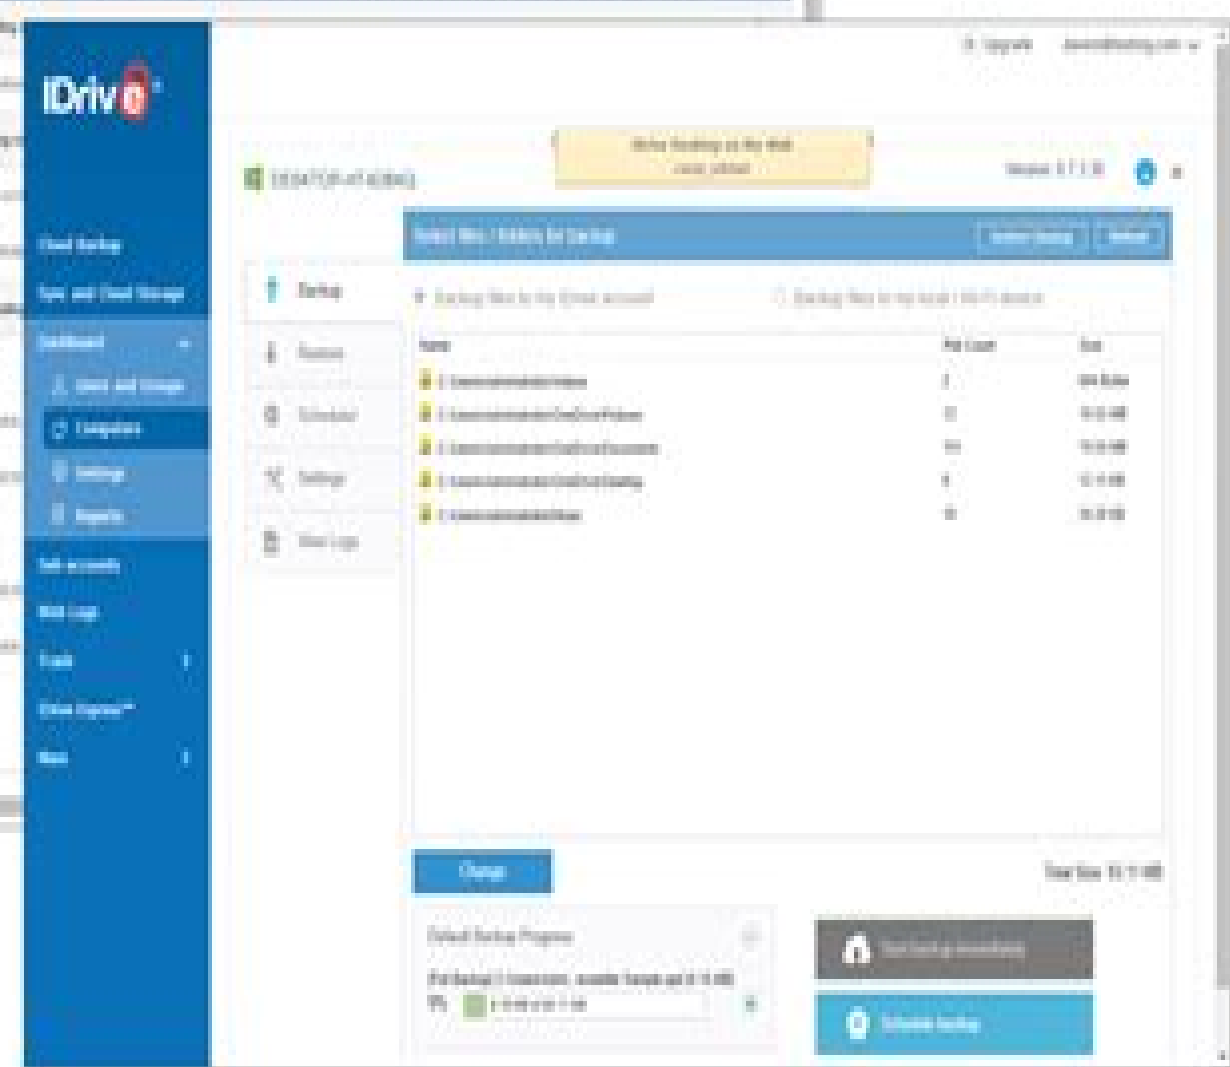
IDrive

Upgrade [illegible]

Cloud Backup

Sync and Cloud Storage

Dashboard

Users and Groups

Computers

Settings

Reports

Sub accounts

Web Logs

Trash

IDrive Express™

More

DESKTOP-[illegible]

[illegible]

Version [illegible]

Backup

Restore

Scheduler

Settings

View Logs

Select files / folders for backup

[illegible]

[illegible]

Backup files to the IDrive account

Backup files to the local / Wi-Fi device

| Name | File Count | Size |
|---|---|---|
| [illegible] | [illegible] | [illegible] |
| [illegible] | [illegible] | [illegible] |
| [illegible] | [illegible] | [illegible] |
| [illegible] | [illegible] | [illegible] |
| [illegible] | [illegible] | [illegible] |

Change

Total Size: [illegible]

Default Backup Progress

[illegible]

Start Backup Immediately

Schedule Backup